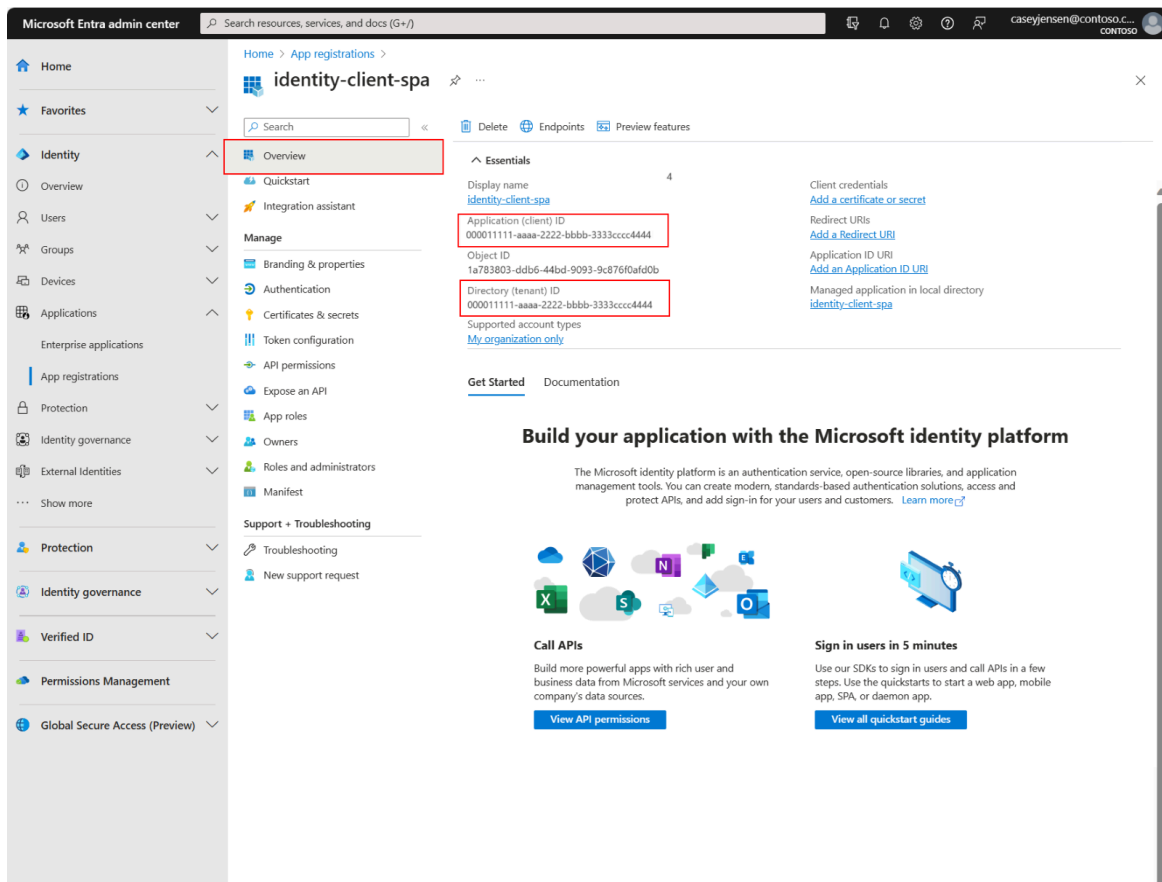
Microsoft Entra admin center
Search resources, services, and docs (G+/)
caseyjensen@contoso.c...
CONTOSO

Home
Favorites
Identity
Overview
Users
Groups
Devices
Applications
Enterprise applications
App registrations
Protection
Identity governance
External Identities
Show more
Protection
Identity governance
Verified ID
Permissions Management
Global Secure Access (Preview)

Home > App registrations >
identity-client-spa

Search
Overview
Quickstart
Integration assistant
Manage
Branding & properties
Authentication
Certificates & secrets
Token configuration
API permissions
Expose an API
App roles
Owners
Roles and administrators
Manifest
Support + Troubleshooting
Troubleshooting
New support request

Delete Endpoints Preview features

Essentials
Display name
identity-client-spa
Application (client) ID
000011111-aaaa-2222-bbbb-3333cccc4444
Object ID
1a783803-ddb6-44bd-9093-9c876f0afd0b
Directory (tenant) ID
000011111-aaaa-2222-bbbb-3333cccc4444
Supported account types
My organization only
4
Client credentials
Add a certificate or secret
Redirect URIs
Add a Redirect URI
Application ID URI
Add an Application ID URI
Managed application in local directory
identity-client-spa

Get Started Documentation

Build your application with the Microsoft identity platform

The Microsoft identity platform is an authentication service, open-source libraries, and application management tools. You can create modern, standards-based authentication solutions, access and protect APIs, and add sign-in for your users and customers. Learn more

Call APIs
Build more powerful apps with rich user and business data from Microsoft services and your own company's data sources.
View API permissions

Sign in users in 5 minutes
Use our SDKs to sign in users and call APIs in a few steps. Use the quickstarts to start a web app, mobile app, SPA, or daemon app.
View all quickstart guides